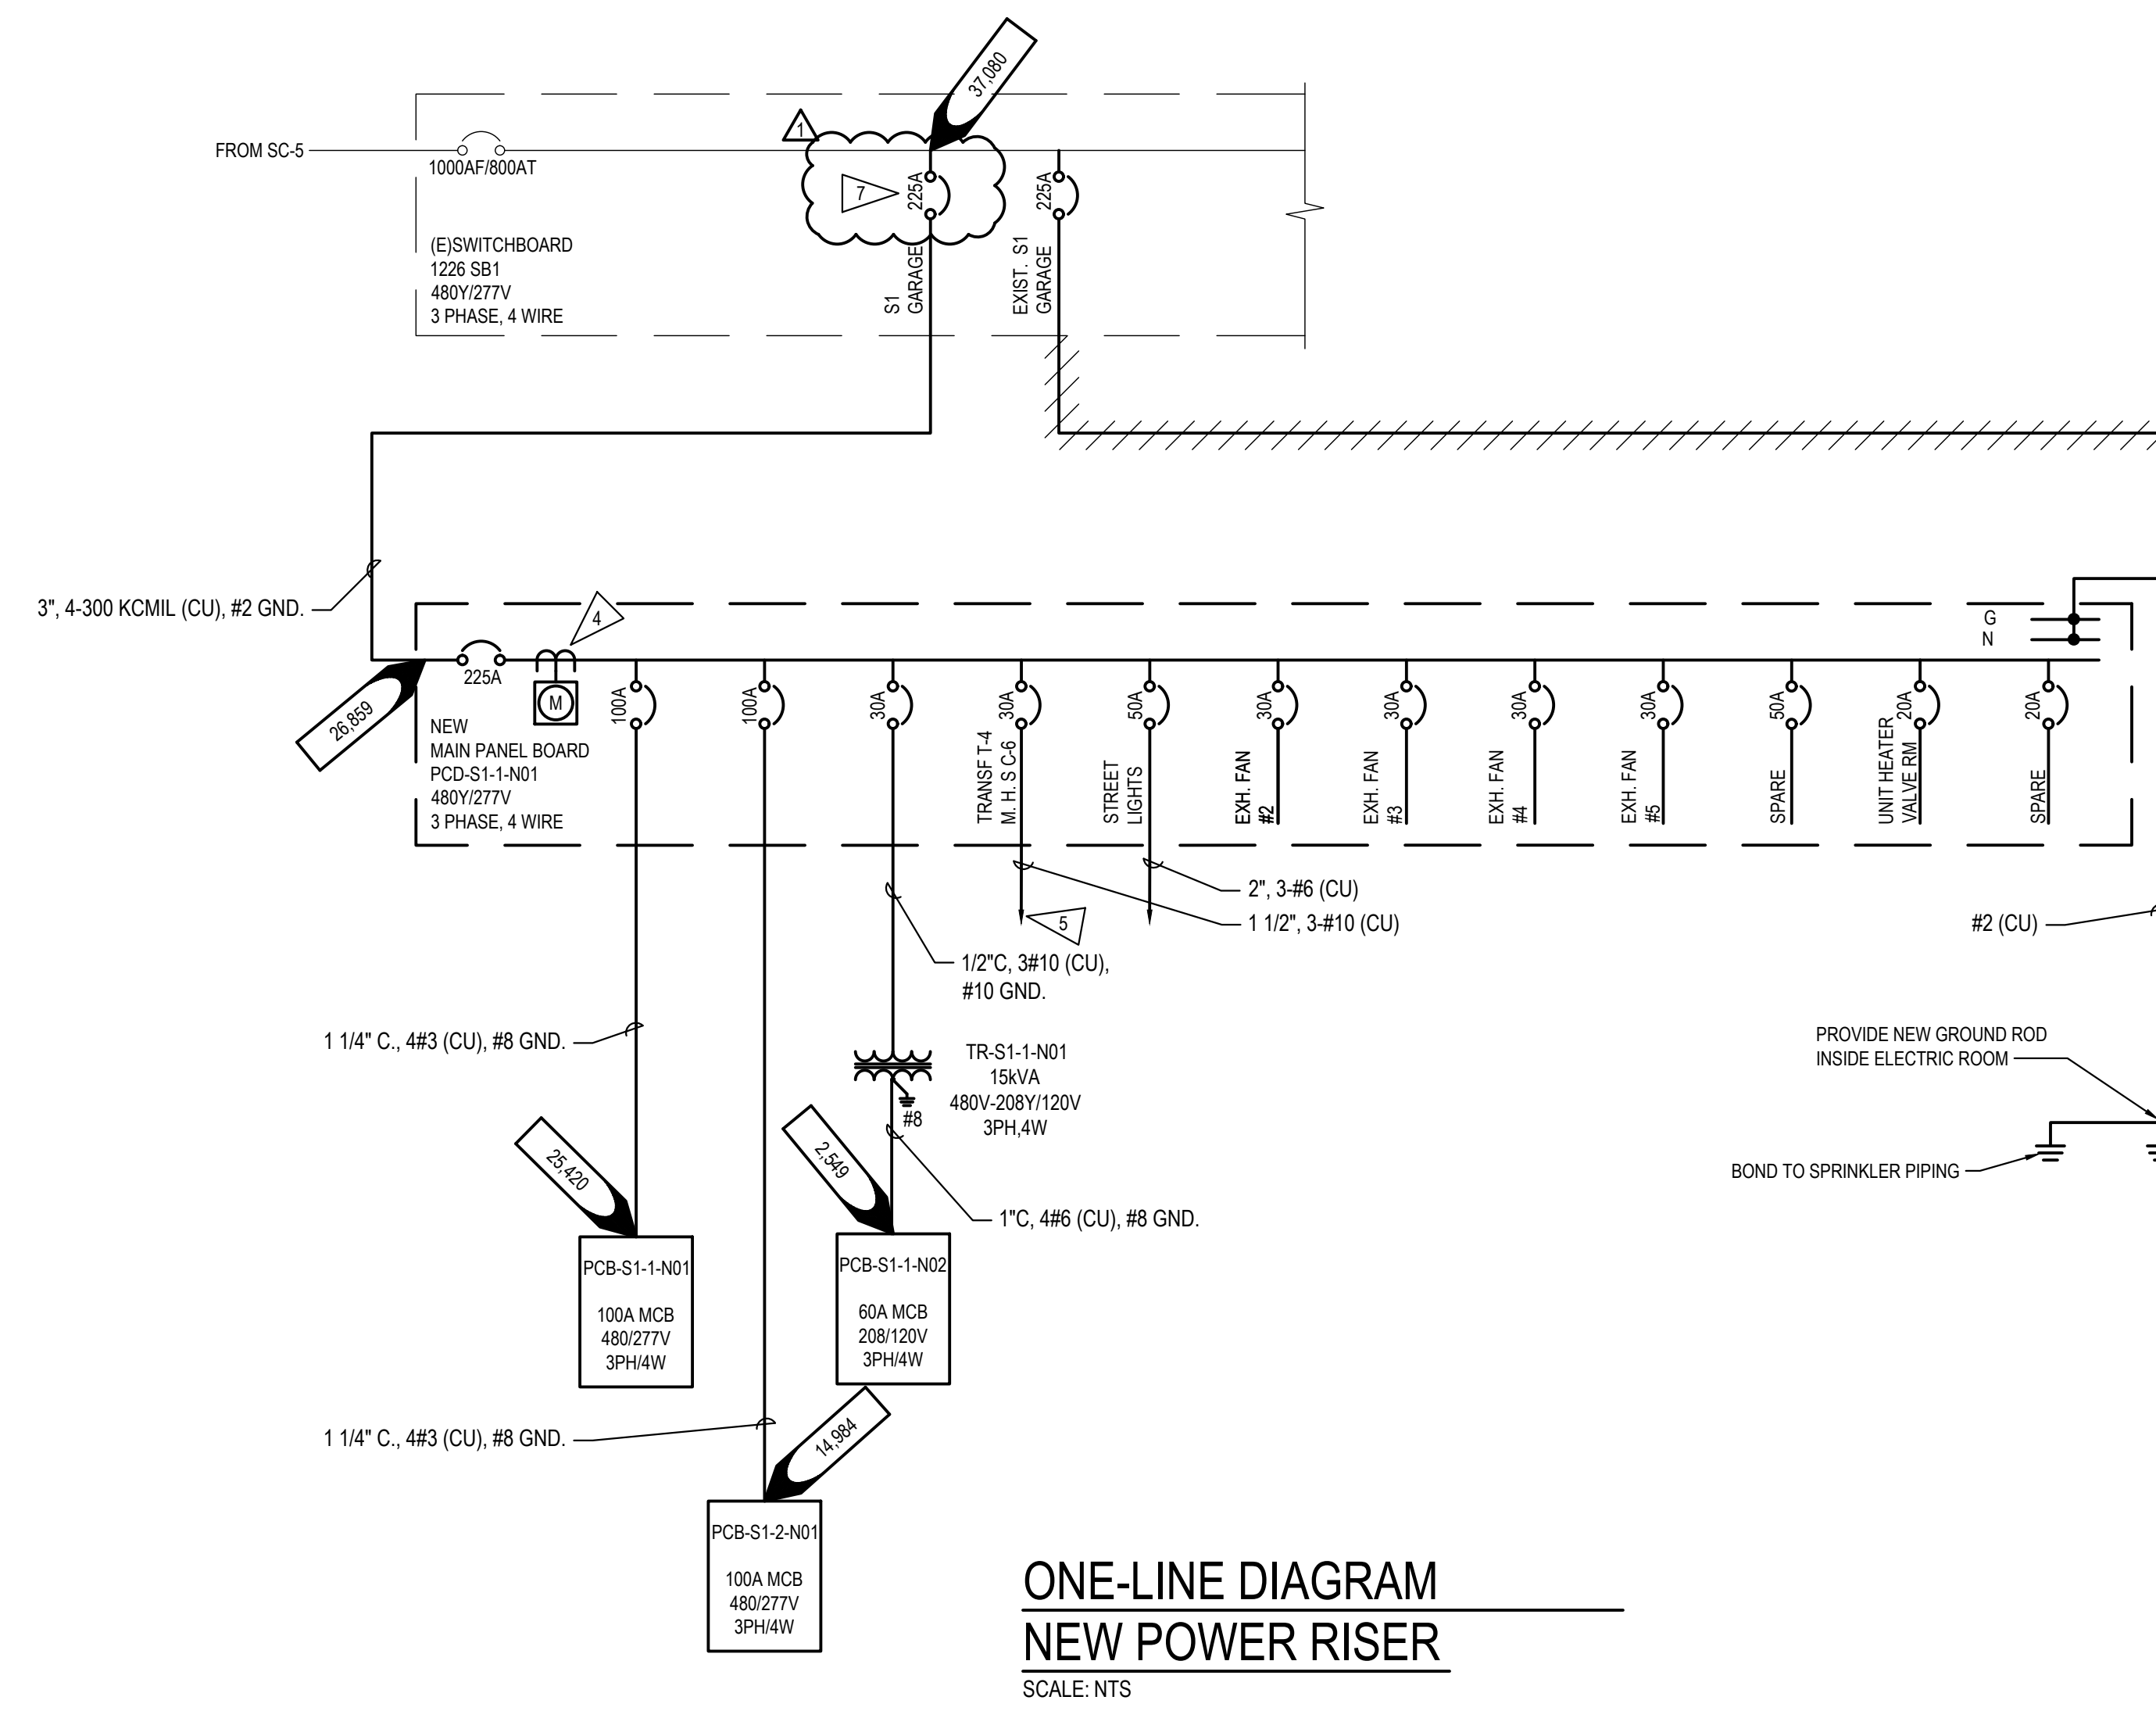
37,080

FROM SC-5

1000AF/800AT

1

7

225A

225A

(E)SWITCHBOARD
1226 SB1
480Y/277V
3 PHASE, 4 WIRE

S1 GARAGE

EXIST. S1 GARAGE

3", 4-300 KCMIL (CU), #2 GND.

4

G
N

225A

M

26,859

NEW
MAIN PANEL BOARD
PCD-S1-1-N01
480Y/277V
3 PHASE, 4 WIRE

100A

100A

30A

30A

50A

30A

30A

30A

30A

50A

20A

20A

TRANSF T-4 M. H. S C-6

STREET LIGHTS

EXH. FAN #2

EXH. FAN #3

EXH. FAN #4

EXH. FAN #5

SPARE

UNIT HEATER VALVE RM

SPARE

2", 3-#6 (CU)

1 1/2", 3-#10 (CU)

5

#2 (CU)

1/2"C, 3#10 (CU), #10 GND.

1 1/4" C., 4#3 (CU), #8 GND.

TR-S1-1-N01
15kVA
480V-208Y/120V
3PH,4W

#8

PROVIDE NEW GROUND ROD INSIDE ELECTRIC ROOM

BOND TO SPRINKLER PIPING

25,420

2,549

1"C, 4#6 (CU), #8 GND.

PCB-S1-1-N01

100A MCB
480/277V
3PH/4W

PCB-S1-1-N02

60A MCB
208/120V
3PH/4W

1 1/4" C., 4#3 (CU), #8 GND.

14,984

PCB-S1-2-N01

100A MCB
480/277V
3PH/4W

ONE-LINE DIAGRAM
NEW POWER RISER
SCALE: NTS